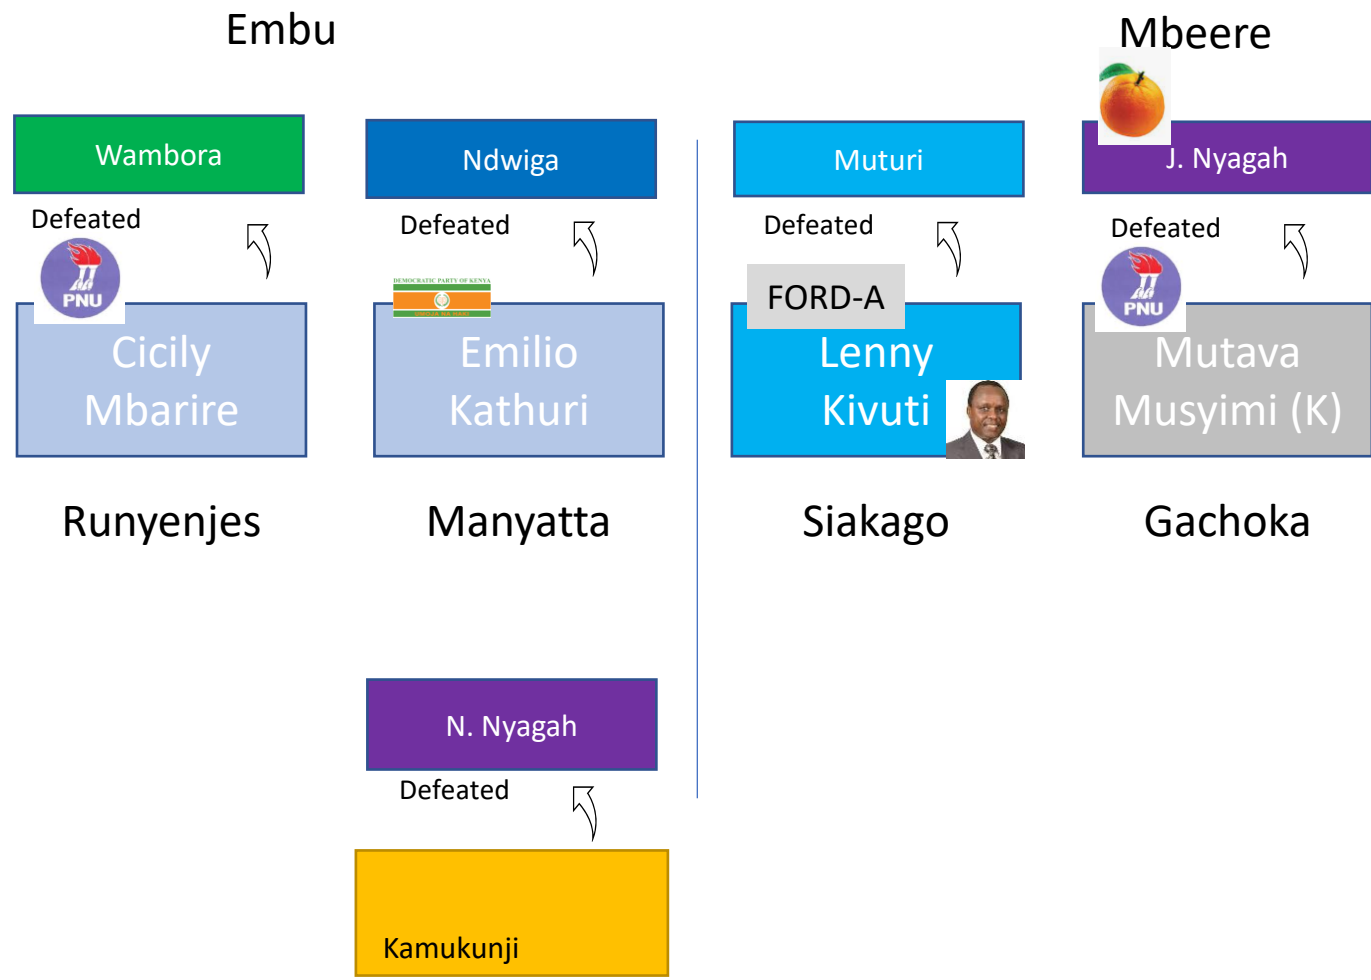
Embu

Mbeere

Wambora

Defeated

PNU

Cicily Mbarire

Runyenjes

Ndwiga

Defeated

DEMOCRATIC PARTY OF KENYA

Emilio Kathuri

Manyatta

N. Nyagah

Defeated

Kamukunji

Muturi

Defeated

FORD-A

Lenny Kivuti

Siakago

J. Nyagah

Defeated

PNU

Mutava Musyimi (K)

Gachoka